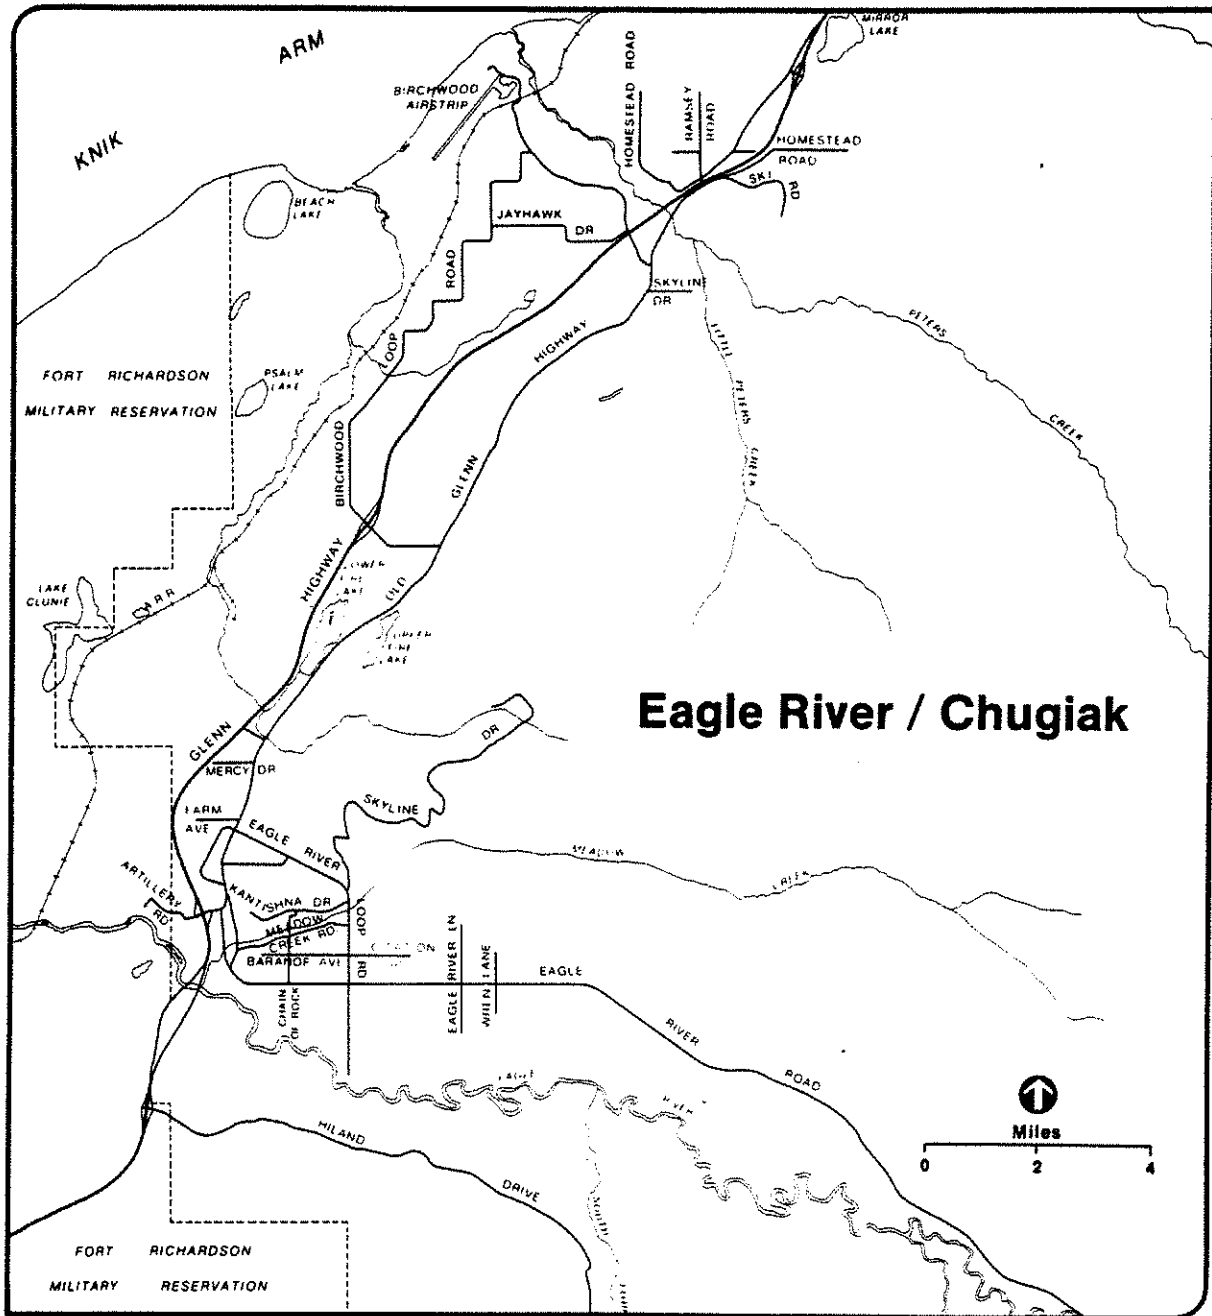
KNIK ARM

MIRROR LAKE

BIRCHWOOD AIRSTRIP

HOMESTEAD ROAD

RAMSEY ROAD

HOMESTEAD ROAD

SKI RD

BEACH LAKE

JAYHAWK DR

SKYLINE DR

ROAD

LOOP

BIRCHWOOD

PETERS CREEK

LITTLE PETERS CREEK

FORT RICHARDSON MILITARY RESERVATION

PSALM LAKE

HIGHWAY

GLENN

LAKE CLUNIE

CARR

LOWER FIRE LAKE

OLD

UPPER FIRE LAKE

HIGHWAY

Eagle River / Chugiak

GLENN

DR

MERCY DR

SKYLINE

FARM AVE

EAGLE RIVER

MEADOW CREEK

ARTILLERY RD

KANTISHNA DR

LOOP RD

MEADOW CREEK RD

CITATION

BARANOF AVE

CHAIN OF ROCK

EAGLE RIVER LN

WREN LANE

EAGLE RIVER ROAD

EAGLE RIVER

HILAND DRIVE

Miles
0 2 4

FORT RICHARDSON MILITARY RESERVATION